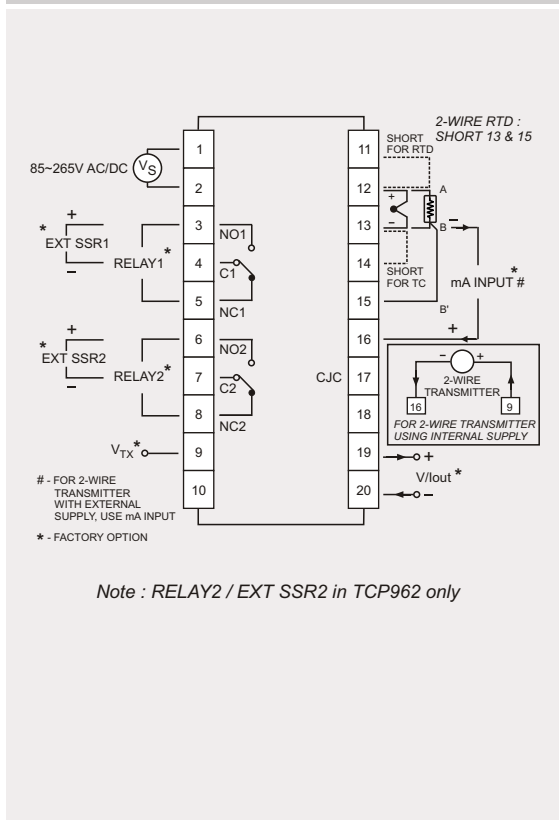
2-WIRE RTD : SHORT 13 & 15

1
2
3
4
5
6
7
8
9
10

11
12
13
14
15
16
17
18
19
20

85~265V AC/DC $V_S$

SHORT FOR RTD

A

B

SHORT FOR TC

mA INPUT * #

B'

*
+
EXT SSR1
–

RELAY1 *

NO1
C1
NC1

*
+
EXT SSR2
–

RELAY2 *

NO2
C2
NC2

CJC

$V_{TX}$ *

+
–
2-WIRE TRANSMITTER
16
9
FOR 2-WIRE TRANSMITTER USING INTERNAL SUPPLY

+
V/Iout *
–

# - FOR 2-WIRE TRANSMITTER WITH EXTERNAL SUPPLY, USE mA INPUT

* - FACTORY OPTION

Note : RELAY2 / EXT SSR2 in TCP962 only